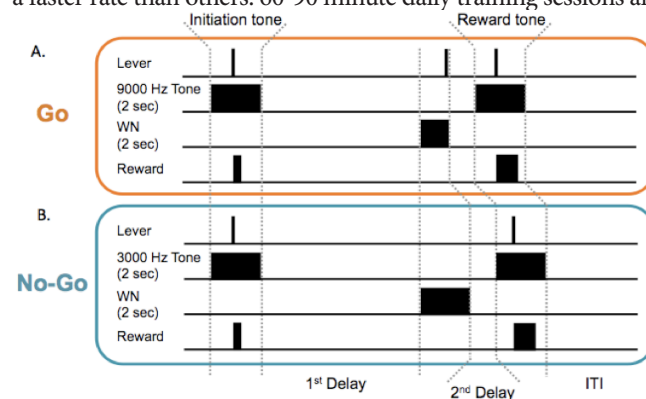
a faster rate than others. 60-90 minute daily training sessions a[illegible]

Initiation tone

Reward tone

A.

Lever

9000 Hz Tone (2 sec)

Go

WN (2 sec)

Reward

B.

Lever

3000 Hz Tone (2 sec)

No-Go

WN (2 sec)

Reward

1$^{st}$ Delay

2$^{nd}$ Delay

ITI